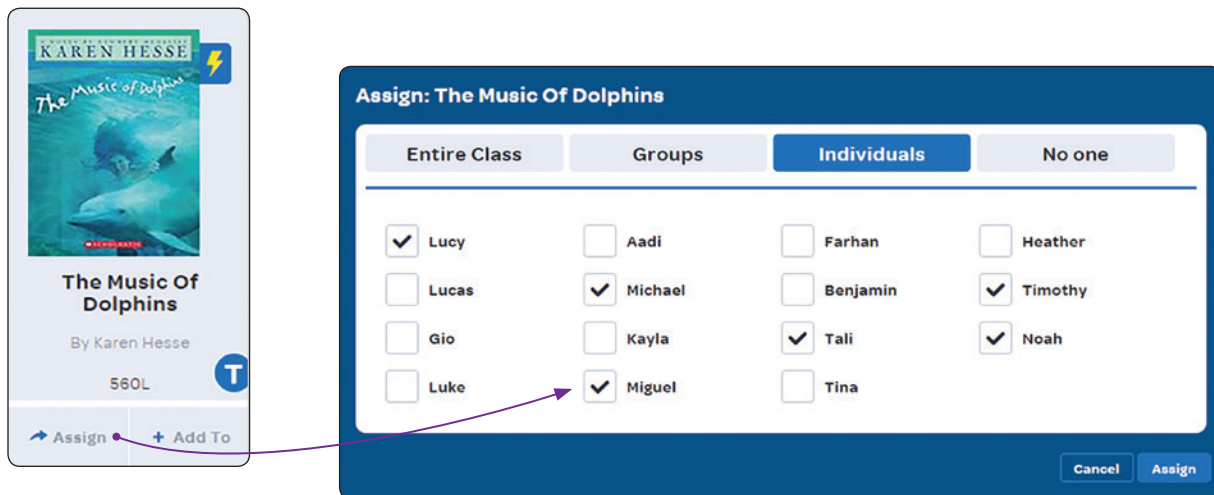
A NOVEL BY NEWBERY MEDALIST
KAREN HESSE

The Music of Dolphins

SCHOLASTIC

The Music Of Dolphins

By Karen Hesse

560L

T

Assign
+ Add To

Assign: The Music Of Dolphins

Entire Class
Groups
Individuals
No one

Lucy
Aadi
Farhan
Heather
Lucas
Michael
Benjamin
Timothy
Gio
Kayla
Tali
Noah
Luke
Miguel
Tina

Cancel
Assign